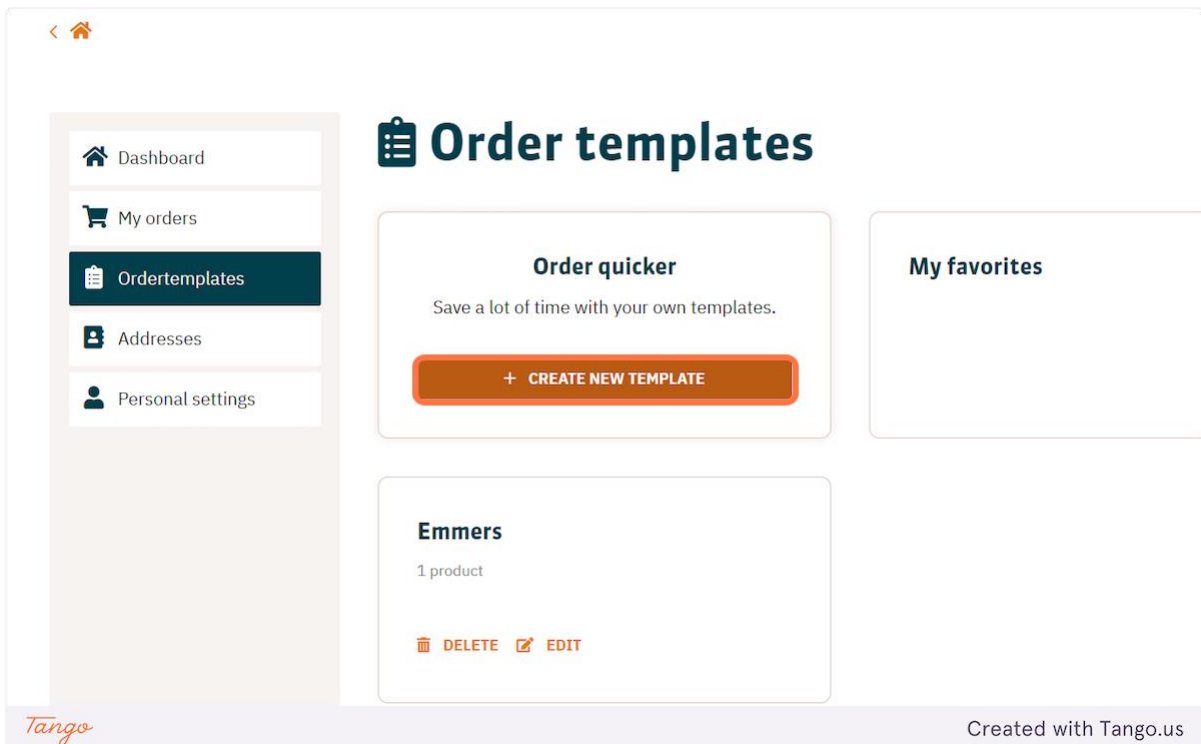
Dashboard

My orders

Ordertemplates

Addresses

Personal settings

Order templates

Order quicker

Save a lot of time with your own templates.

+ CREATE NEW TEMPLATE

My favorites

Emmers

1 product

DELETE EDIT

Tango

Created with Tango.us